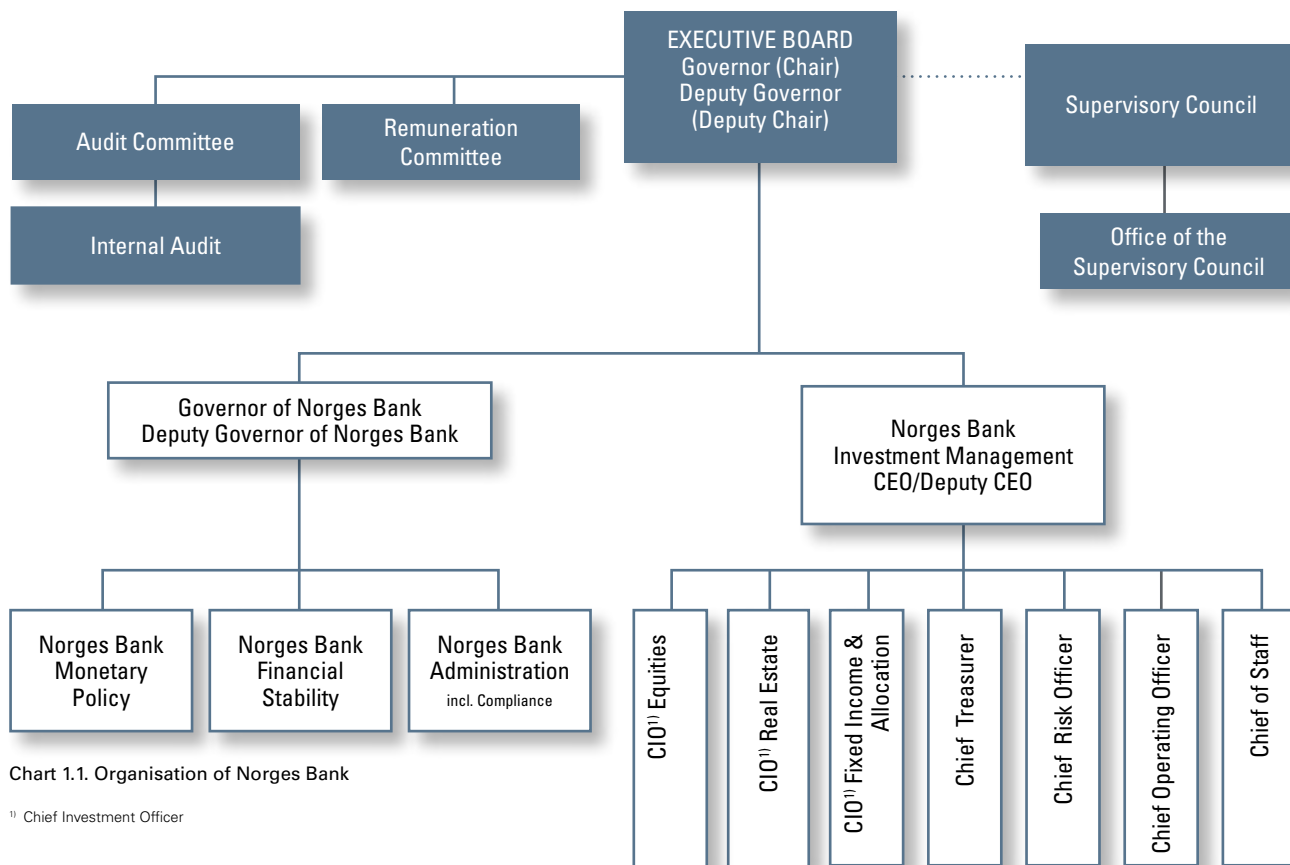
EXECUTIVE BOARD
Governor (Chair)
Deputy Governor
(Deputy Chair)

Supervisory Council

Office of the Supervisory Council

Audit Committee

Remuneration Committee

Internal Audit

Governor of Norges Bank
Deputy Governor of Norges Bank

Norges Bank
Investment Management
CEO/Deputy CEO

Norges Bank Monetary Policy

Norges Bank Financial Stability

Norges Bank Administration
incl. Compliance

CIO$^{1)}$ Equities

CIO$^{1)}$ Real Estate

CIO$^{1)}$ Fixed Income & Allocation

Chief Treasurer

Chief Risk Officer

Chief Operating Officer

Chief of Staff

Chart 1.1. Organisation of Norges Bank

$^{1)}$ Chief Investment Officer